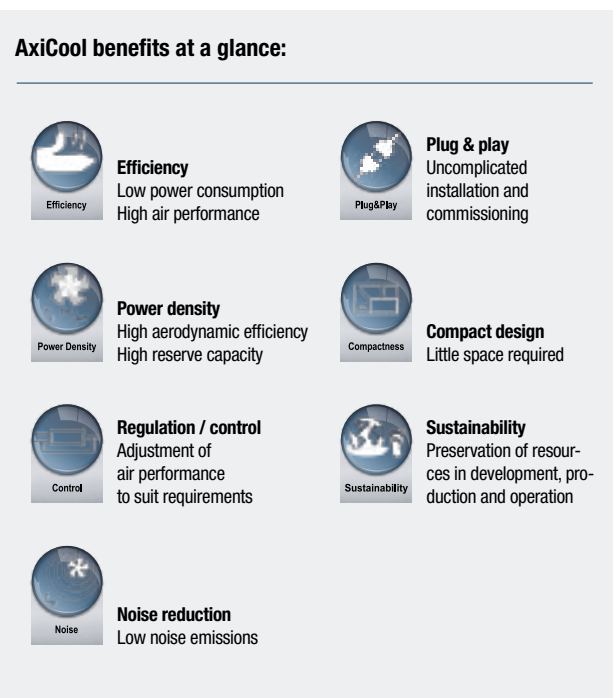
AxiCool benefits at a glance:

Efficiency

Efficiency
Low power consumption
High air performance

Plug&Play

Plug & play
Uncomplicated installation and commissioning

Power Density

Power density
High aerodynamic efficiency
High reserve capacity

Compactness

Compact design
Little space required

Control

Regulation / control
Adjustment of air performance to suit requirements

Sustainability

Sustainability
Preservation of resources in development, production and operation

Noise

Noise reduction
Low noise emissions